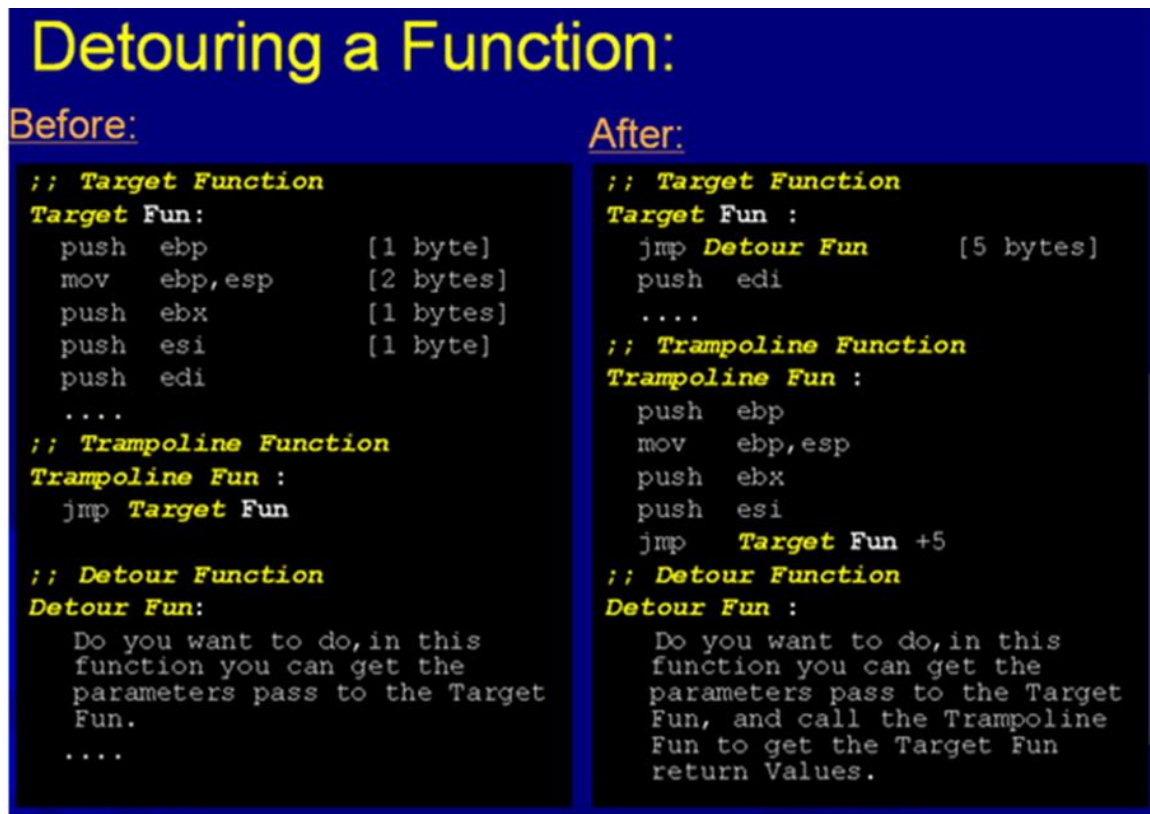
Detouring a Function:

Before:

;; Target Function
Target Fun:
push ebp [1 byte]
mov ebp,esp [2 bytes]
push ebx [1 bytes]
push esi [1 byte]
push edi
....
;; Trampoline Function
Trampoline Fun :
jmp Target Fun

;; Detour Function
Detour Fun:
Do you want to do,in this function you can get the parameters pass to the Target Fun.
....

After:

;; Target Function
Target Fun :
jmp Detour Fun [5 bytes]
push edi
....
;; Trampoline Function
Trampoline Fun :
push ebp
mov ebp,esp
push ebx
push esi
jmp Target Fun +5
;; Detour Function
Detour Fun :
Do you want to do,in this function you can get the parameters pass to the Target Fun, and call the Trampoline Fun to get the Target Fun return Values.